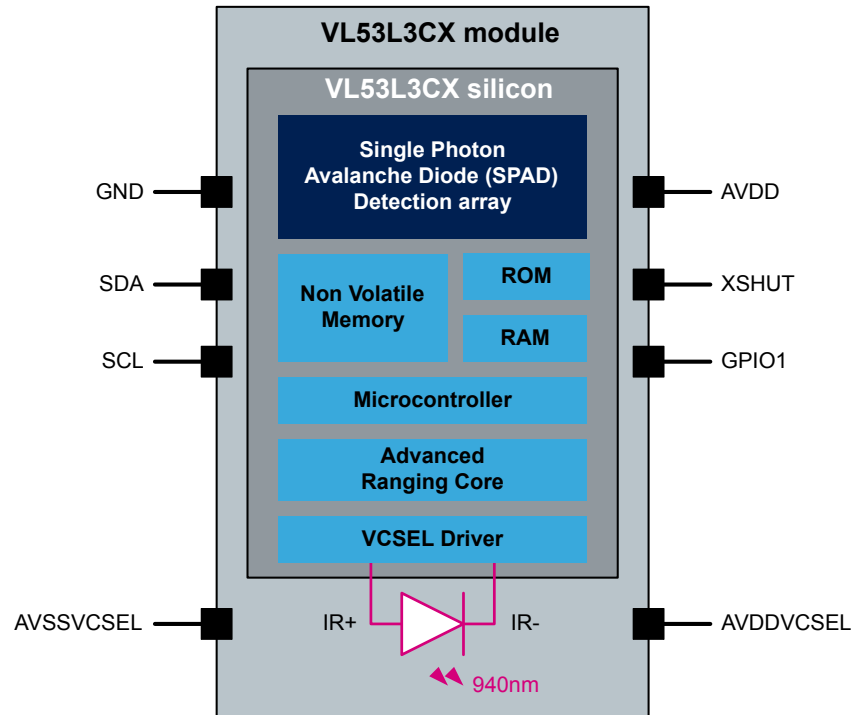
VL53L3CX module

VL53L3CX silicon

Single Photon Avalanche Diode (SPAD) Detection array

GND

AVDD

SDA

Non Volatile Memory

ROM

XSHUT

RAM

SCL

GPIO1

Microcontroller

Advanced Ranging Core

VCSEL Driver

AVSSVCSEL

IR+

IR-

AVDDVCSEL

940nm